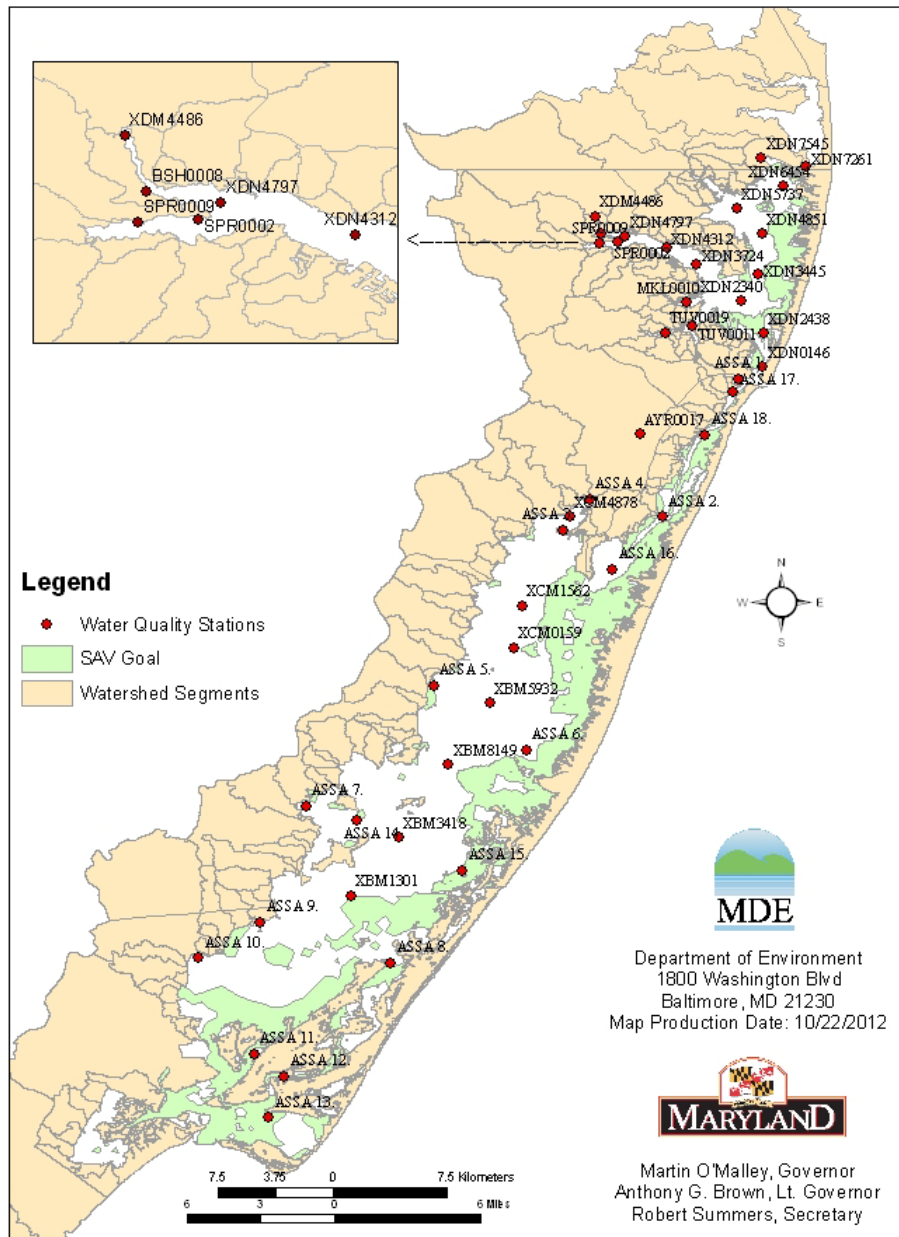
XDM4486
BSH0008
XDN4797
SPR0009
SPR0002
XDN4312

XDN7545
XDN7261
XDN6454
XDN5737
XDM4486
XDN4851
SPR0009
XDN4797
XDN4312
SPR0002
XDN3724
XDN3445
MKL0010
XDN2340
TUV0019
TUV0011
XDN2438
XDN0146
ASSA 1.
ASSA 17.
AYR0017
ASSA 18.
ASSA 4.
XBM4878
ASSA 2.
ASSA
ASSA 16.
XCM1562
XCM0159
ASSA 5.
XBM5932
ASSA 6.
XBM8149
ASSA 7.
ASSA 14
XBM3418
ASSA 15.
XBM1301
ASSA 9.
ASSA 10.
ASSA 8
ASSA 11.
ASSA 12.
ASSA 13.

N
W
E
S

Legend
Water Quality Stations
SAV Goal
Watershed Segments

MDE
Department of Environment
1800 Washington Blvd
Baltimore, MD 21230
Map Production Date: 10/22/2012

MARYLAND

Martin O'Malley, Governor
Anthony G. Brown, Lt. Governor
Robert Summers, Secretary

7.5 3.75 0 7.5 Kilometers
6 3 0 6 Miles